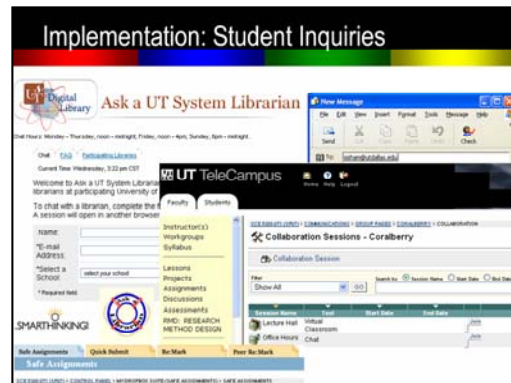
Implementation: Student Inquiries

UT Digital Library

Ask a UT System Librarian

Chat Hours: Monday – Thursday, noon – midnight, Friday, noon – 4pm, Sunday, 8pm – midnight

Chat | FAQ | Participating Libraries

Current Time: Wednesday, 3:22 pm CST

Welcome to Ask a UT System Librarian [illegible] librarians at participating University of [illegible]

To chat with a librarian, complete the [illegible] A session will open in another browser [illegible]

Name:

*E-mail Address:

*Select a School: select your school

* Required field

SMARTHINKING

New Message

File Edit View Insert Format Tools Message Help

Send Cut Copy Paste Undo Check

To: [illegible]

UT TeleCampus

Home Help Logout

Faculty Students

Instructor(s)
Workgroups
Syllabus

Lessons
Projects
Assignments
Discussions
Assessments
RMD: RESEARCH METHOD DESIGN

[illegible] > COMMUNICATIONS > GROUP PAGES > CORALBERRY > COLLABORATION

Collaboration Sessions - Coralberry

Collaboration Session

Filter
Show All GO

Search by: Session Name Start Date End Date

| Session Name | Tool | Start Date | End Date |
|---|---|---|---|
| Lecture Hall | Virtual Classroom | | |
| Office Hours | Chat | | |

Safe Assignments | Quick Submit | ReMark | Peer ReMark

Safe Assignments

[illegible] > CONTROL PANEL > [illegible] > SAFE ASSIGNMENTS